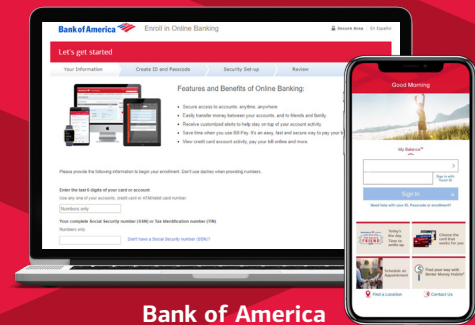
Bank of America

Enroll in Online Banking

Secure Area | En Español

Let's get started

Your Information

Create ID and Passcode

Security Set-up

Review

Features and Benefits of Online Banking:

Secure access to accounts: anytime, anywhere

Easily transfer money between your accounts, to friends and family

Receive customized alerts to help stay on top of your account activity

Save time when you use Bill Pay. It's an easy, fast and secure way to pay your b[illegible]

View credit card account activity, pay your bill online and more.

Please provide the following information to begin your enrollment. Don't use dashes when providing numbers.

Enter the last 6 digits of your card or account

Use any one of your accounts, credit card or ATM/debit card number

Numbers only

Your complete Social Security number (SSN) or Tax Identification number (TIN)

Numbers only

Don't have a Social Security number (SSN)?

Good Morning

My Balance

Sign in with Touch ID

Sign In

Need help with your ID, Passcode or enrollment?

Today's the day. Time to write up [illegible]

Choose the card that works for you

Schedule an Appointment

Find your way with Better Money Habits

Find a Location

Contact Us

Bank of America